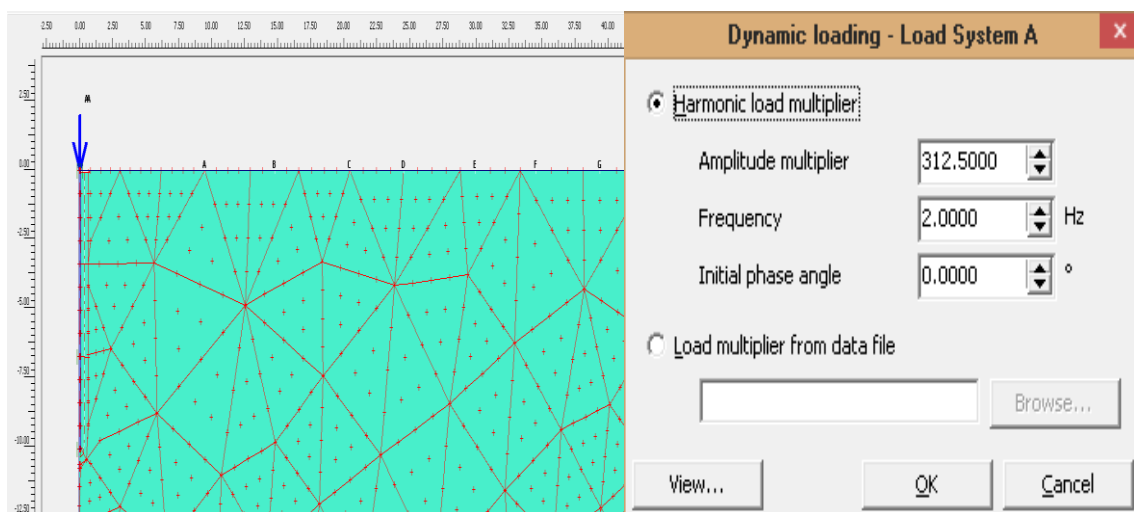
-2.50 0.00 2.50 5.00 7.50 10.00 12.50 15.00 17.50 20.00 22.50 25.00 27.50 30.00 32.50 35.00 37.50 40.00

2.50
0.00
-2.50
-5.00
-7.50
-10.00
-12.50

A
A B C D E F G

Dynamic loading - Load System A

Harmonic load multiplier

Amplitude multiplier 312.5000

Frequency 2.0000 Hz

Initial phase angle 0.0000 °

Load multiplier from data file

Browse...

View...

OK

Cancel